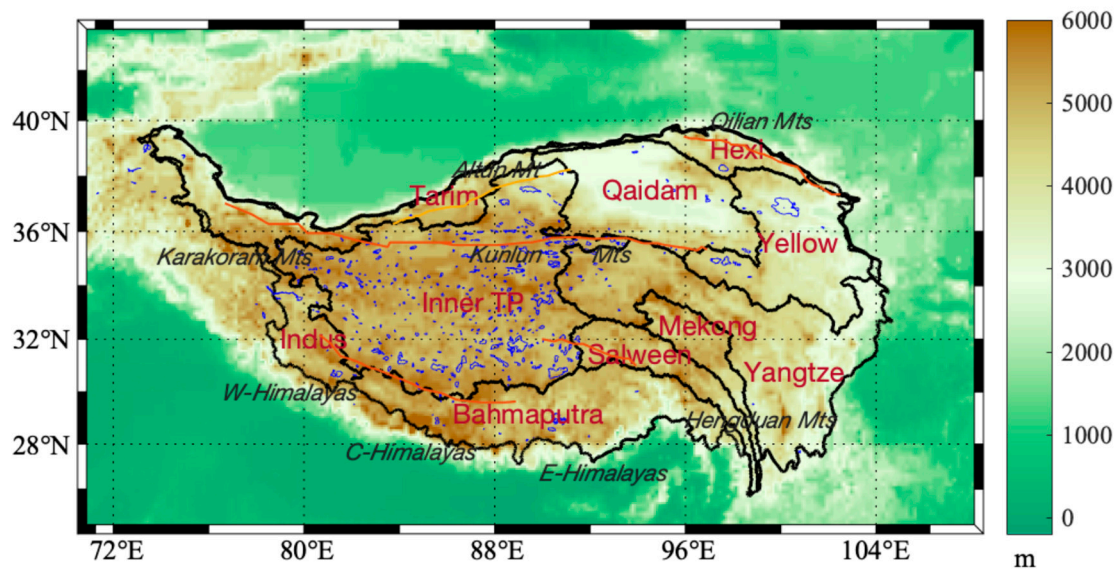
Qilian Mts
Hexi
Altun Mt
Tarim
Qaidam
Yellow
Karakoram Mts
Kunlun
Mts
Inner TP
Indus
Mekong
Salween
Yangtze
W-Himalayas
Bahmaputra
Hengduan Mts
C-Himalayas
E-Himalayas

40°N
36°N
32°N
28°N
72°E
80°E
88°E
96°E
104°E

6000
5000
4000
3000
2000
1000
0
m